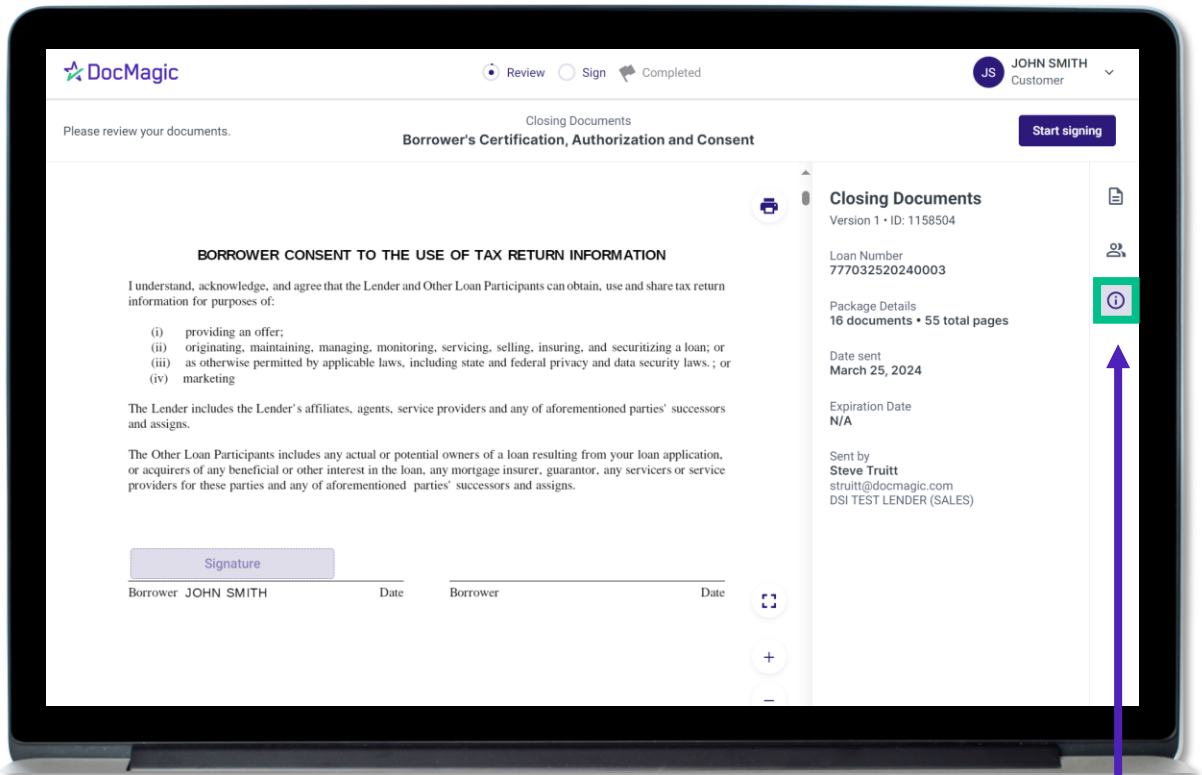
DocMagic

Review Sign Completed

JS JOHN SMITH
Customer

Please review your documents.

Closing Documents
Borrower's Certification, Authorization and Consent

Start signing

BORROWER CONSENT TO THE USE OF TAX RETURN INFORMATION

I understand, acknowledge, and agree that the Lender and Other Loan Participants can obtain, use and share tax return information for purposes of:

(i) providing an offer;
(ii) originating, maintaining, managing, monitoring, servicing, selling, insuring, and securitizing a loan; or
(iii) as otherwise permitted by applicable laws, including state and federal privacy and data security laws.; or
(iv) marketing

The Lender includes the Lender's affiliates, agents, service providers and any of aforementioned parties' successors and assigns.

The Other Loan Participants includes any actual or potential owners of a loan resulting from your loan application, or acquirers of any beneficial or other interest in the loan, any mortgage insurer, guarantor, any servicers or service providers for these parties and any of aforementioned parties' successors and assigns.

Signature

Borrower JOHN SMITH Date

Borrower Date

Closing Documents
Version 1 • ID: 1158504

Loan Number
777032520240003

Package Details
16 documents • 55 total pages

Date sent
March 25, 2024

Expiration Date
N/A

Sent by
Steve Truitt
struitt@docmagic.com
DSI TEST LENDER (SALES)